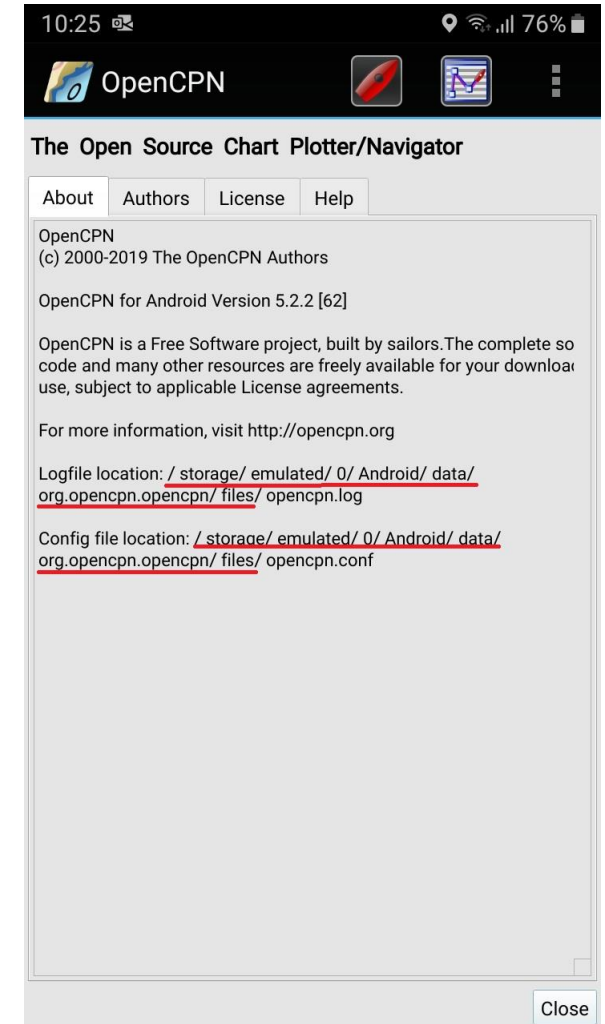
10:25 76%

OpenCPN

The Open Source Chart Plotter/Navigator

About | Authors | License | Help

OpenCPN
(c) 2000-2019 The OpenCPN Authors

OpenCPN for Android Version 5.2.2 [62]

OpenCPN is a Free Software project, built by sailors.The complete so code and many other resources are freely available for your downloa use, subject to applicable License agreements.

For more information, visit http://opencpn.org

Logfile location: / storage/ emulated/ 0/ Android/ data/ org.opencpn.opencpn/ files/ opencpn.log

Config file location: / storage/ emulated/ 0/ Android/ data/ org.opencpn.opencpn/ files/ opencpn.conf

Close